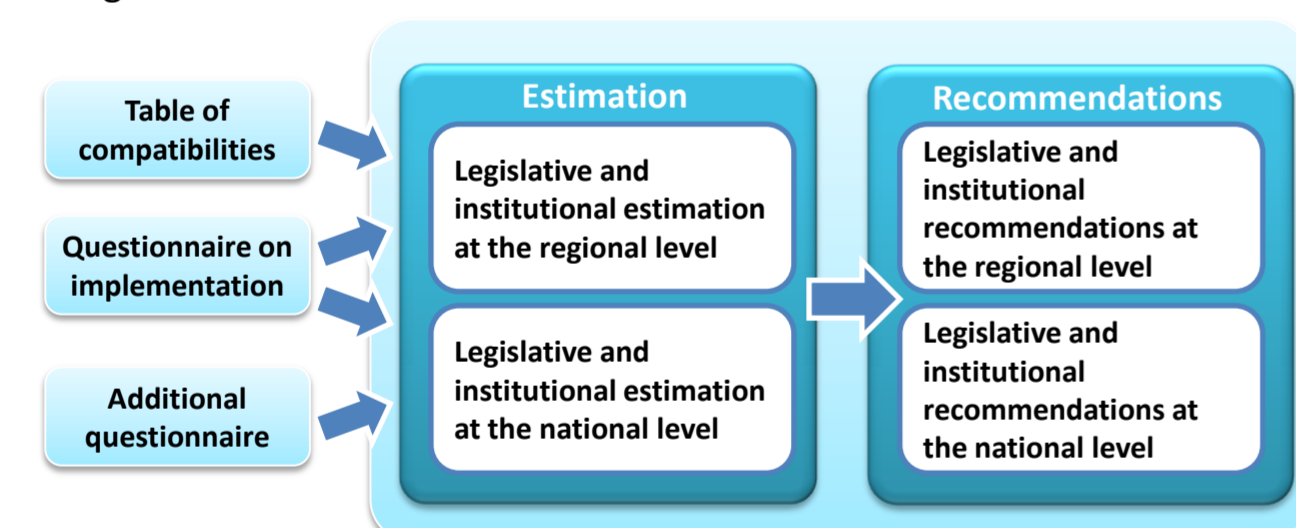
Table of compatibilities

Questionnaire on implementation

Additional questionnaire

Estimation

Legislative and institutional estimation at the regional level

Legislative and institutional estimation at the national level

Recommendations

Legislative and institutional recommendations at the regional level

Legislative and institutional recommendations at the national level